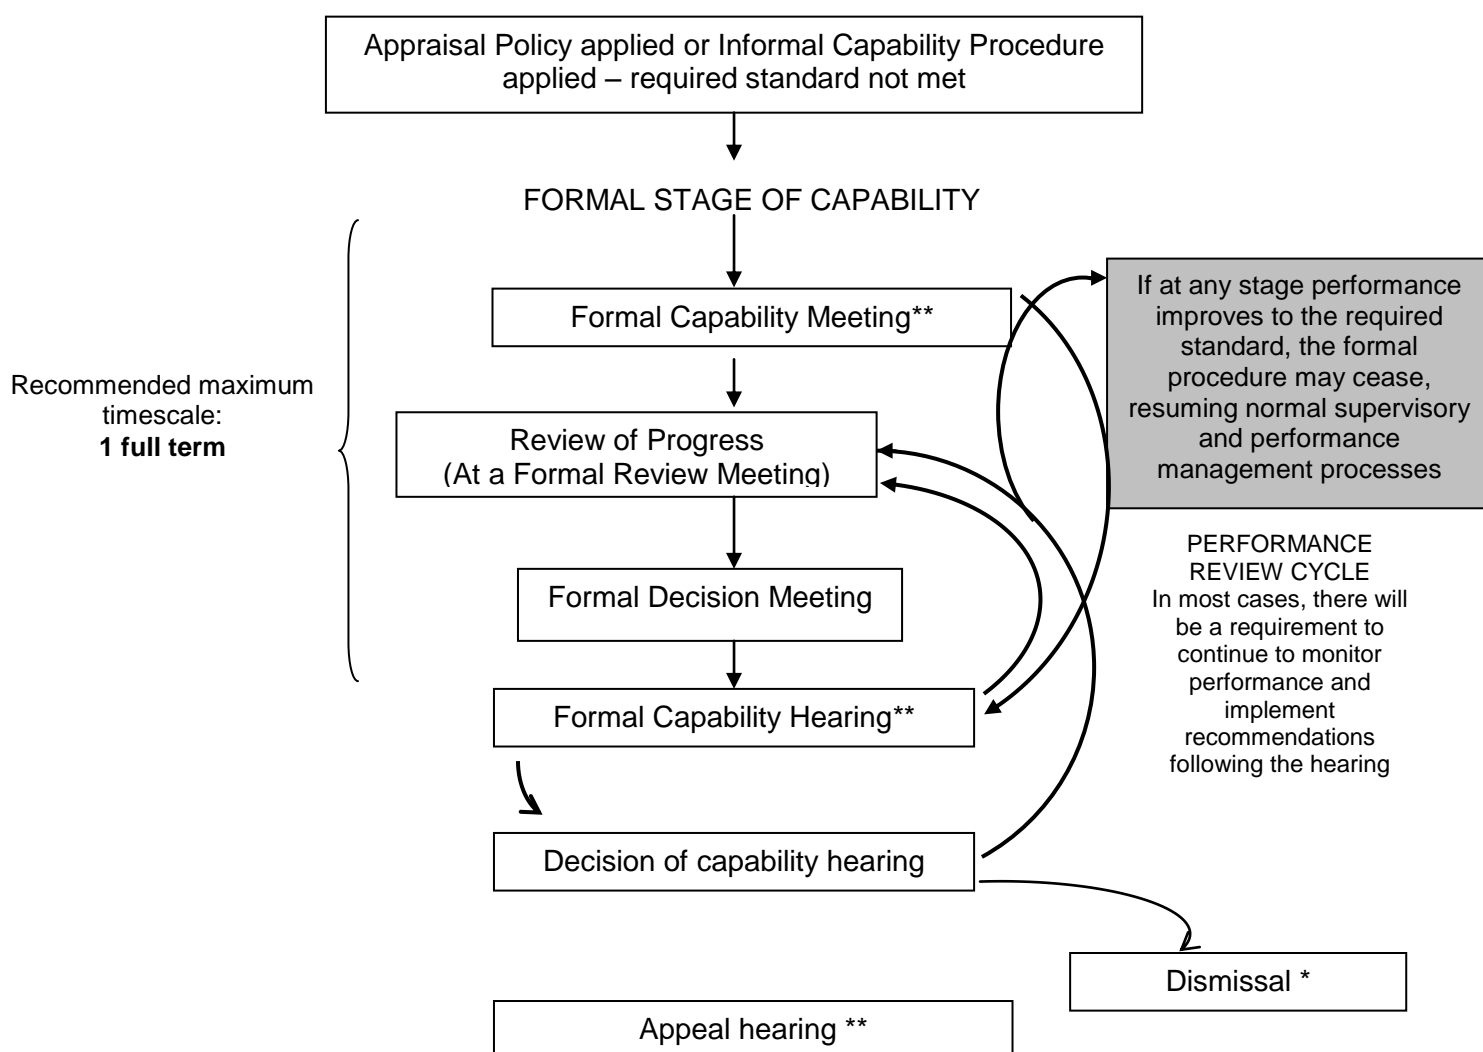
Appraisal Policy applied or Informal Capability Procedure applied – required standard not met

FORMAL STAGE OF CAPABILITY

Recommended maximum timescale:
**1 full term**

Formal Capability Meeting**

If at any stage performance improves to the required standard, the formal procedure may cease, resuming normal supervisory and performance management processes

Review of Progress
(At a Formal Review Meeting)

Formal Decision Meeting

PERFORMANCE REVIEW CYCLE
In most cases, there will be a requirement to continue to monitor performance and implement recommendations following the hearing

Formal Capability Hearing**

Decision of capability hearing

Dismissal *

Appeal hearing **